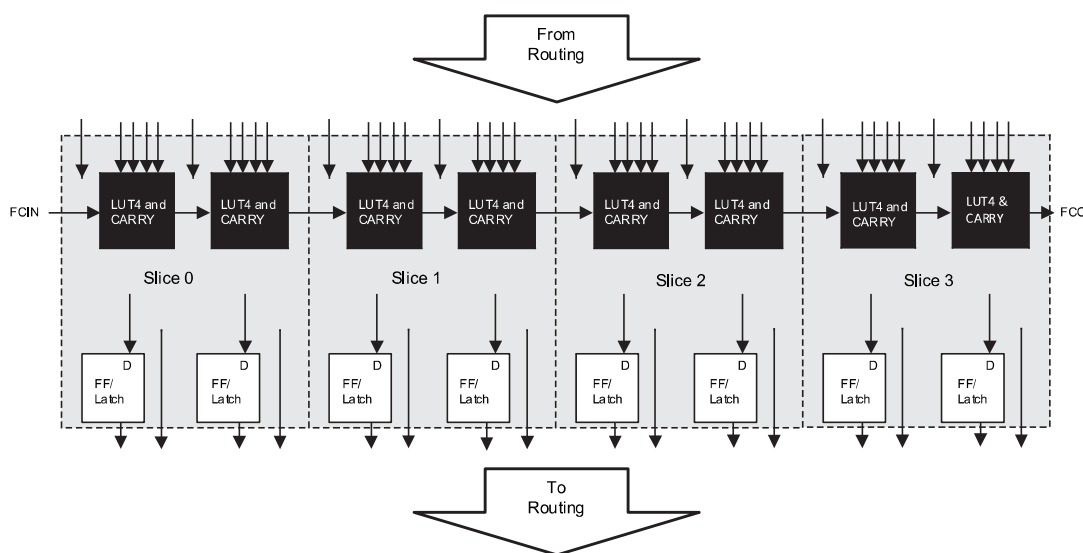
From Routing

FCIN

LUT4 and CARRY

LUT4 and CARRY

Slice 0

D FF/ Latch

D FF/ Latch

LUT4 and CARRY

LUT4 and CARRY

Slice 1

D FF/ Latch

D FF/ Latch

LUT4 and CARRY

LUT4 and CARRY

Slice 2

D FF/ Latch

D FF/ Latch

LUT4 and CARRY

LUT4 & CARRY

FCO

Slice 3

D FF/ Latch

D FF/ Latch

To Routing